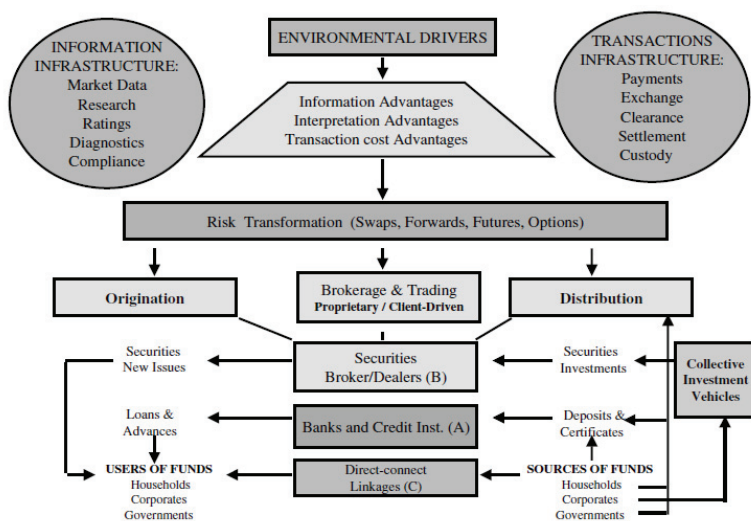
INFORMATION INFRASTRUCTURE:
Market Data
Research
Ratings
Diagnostics
Compliance

ENVIRONMENTAL DRIVERS

TRANSACTIONS INFRASTRUCTURE:
Payments
Exchange
Clearance
Settlement
Custody

Information Advantages
Interpretation Advantages
Transaction cost Advantages

Risk Transformation (Swaps, Forwards, Futures, Options)

Origination

Brokerage & Trading
Proprietary / Client-Driven

Distribution

Securities New Issues

Securities Broker/Dealers (B)

Securities Investments

Collective Investment Vehicles

Loans & Advances

Banks and Credit Inst. (A)

Deposits & Certificates

USERS OF FUNDS
Households
Corporates
Governments

Direct-connect Linkages (C)

SOURCES OF FUNDS
Households
Corporates
Governments